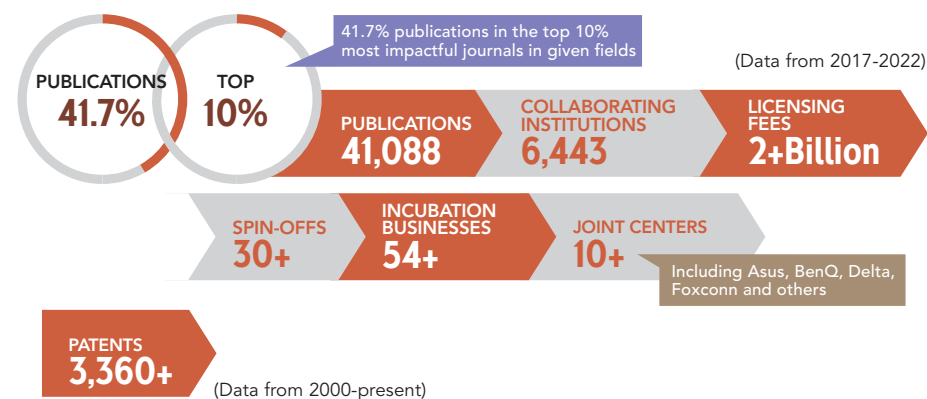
PUBLICATIONS
41.7%

TOP
10%

41.7% publications in the top 10% most impactful journals in given fields

(Data from 2017-2022)

PUBLICATIONS
41,088

COLLABORATING INSTITUTIONS
6,443

LICENSING FEES
2+Billion

SPIN-OFFS
30+

INCUBATION BUSINESSES
54+

JOINT CENTERS
10+

Including Asus, BenQ, Delta, Foxconn and others

PATENTS
3,360+

(Data from 2000-present)